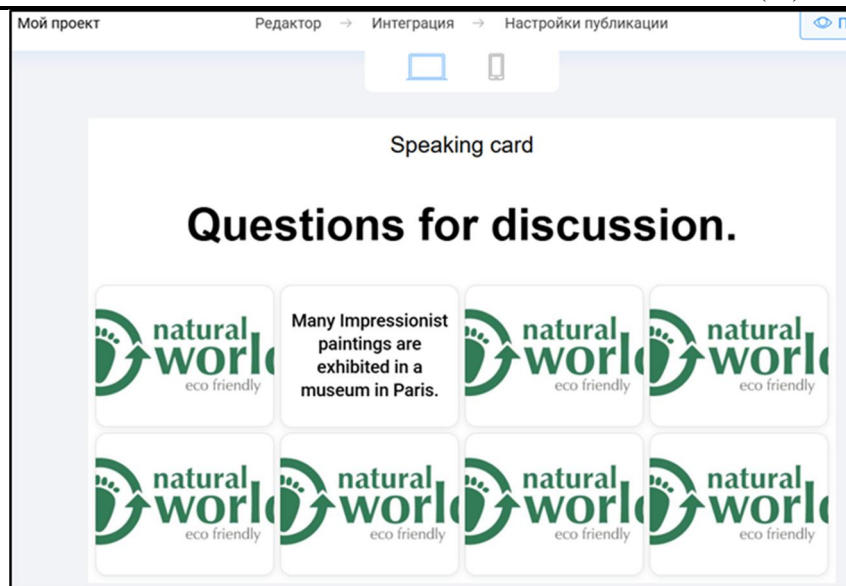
Мой проект

Редактор → Интеграция → Настройки публикации

П

Speaking card

Questions for discussion.

natural worl eco friendly

Many Impressionist paintings are exhibited in a museum in Paris.

natural worl eco friendly

natural worl eco friendly

natural worl eco friendly

natural worl eco friendly

natural worl eco friendly

natural worl eco friendly